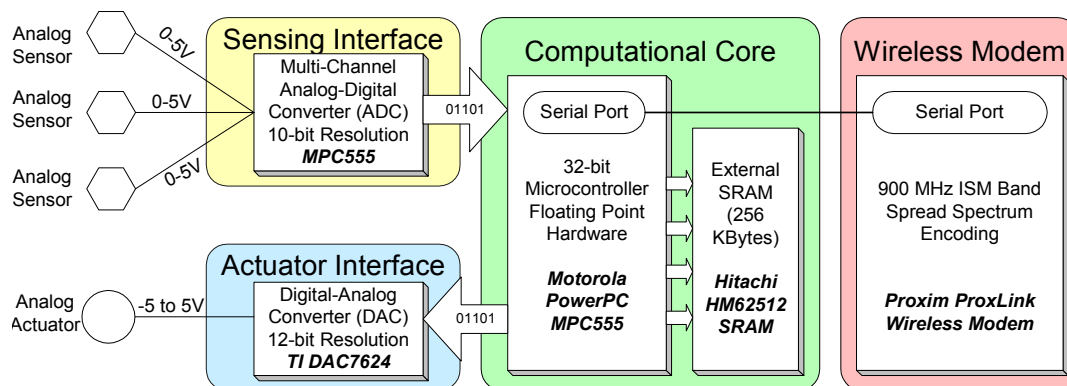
Analog Sensor

Analog Sensor

Analog Sensor

0-5V

0-5V

0-5V

Sensing Interface

Multi-Channel Analog-Digital Converter (ADC) 10-bit Resolution
***MPC555***

01101

Computational Core

Serial Port

32-bit Microcontroller Floating Point Hardware

***Motorola PowerPC MPC555***

External SRAM (256 KBytes)

***Hitachi HM62512 SRAM***

Wireless Modem

Serial Port

900 MHz ISM Band Spread Spectrum Encoding

***Proxim ProxLink Wireless Modem***

Actuator Interface

Analog Actuator

-5 to 5V

Digital-Analog Converter (DAC) 12-bit Resolution
***TI DAC7624***

01101